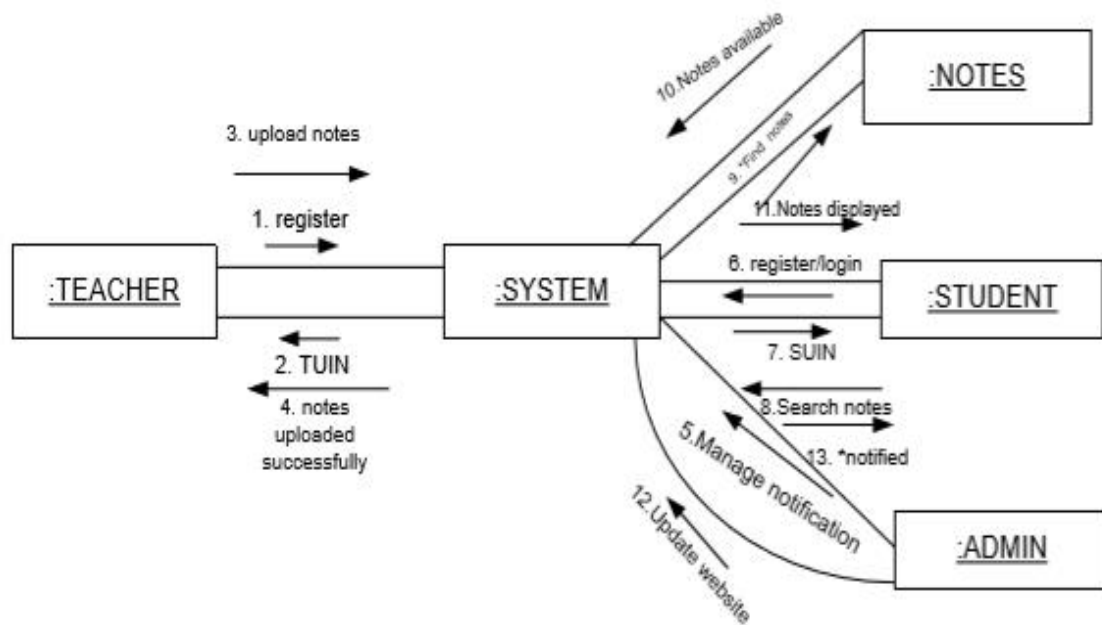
10.Notes available

:NOTES

3. upload notes

9. *Find notes

11.Notes displayed

1. register

:TEACHER

:SYSTEM

6. register/login

:STUDENT

7. SUIN

2. TUIN

4. notes uploaded successfully

8.Search notes

5.Manage notification

13. *notified

12.Update website

:ADMIN